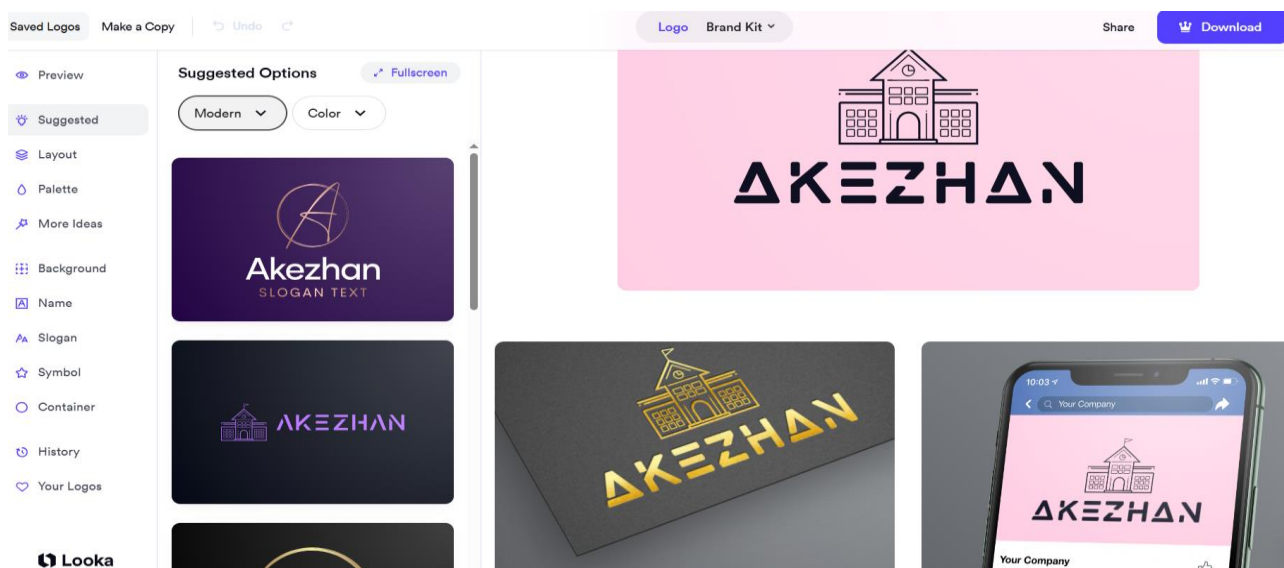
Saved Logos Make a Copy Undo

Logo Brand Kit

Share Download

Preview
Suggested
Layout
Palette
More Ideas
Background
Name
Slogan
Symbol
Container
History
Your Logos

Looka

Suggested Options Fullscreen

Modern Color

A
Akezhan
SLOGAN TEXT

AKEZHAN

AKEZHAN

AKEZHAN

10:03
Your Company

AKEZHAN

Your Company